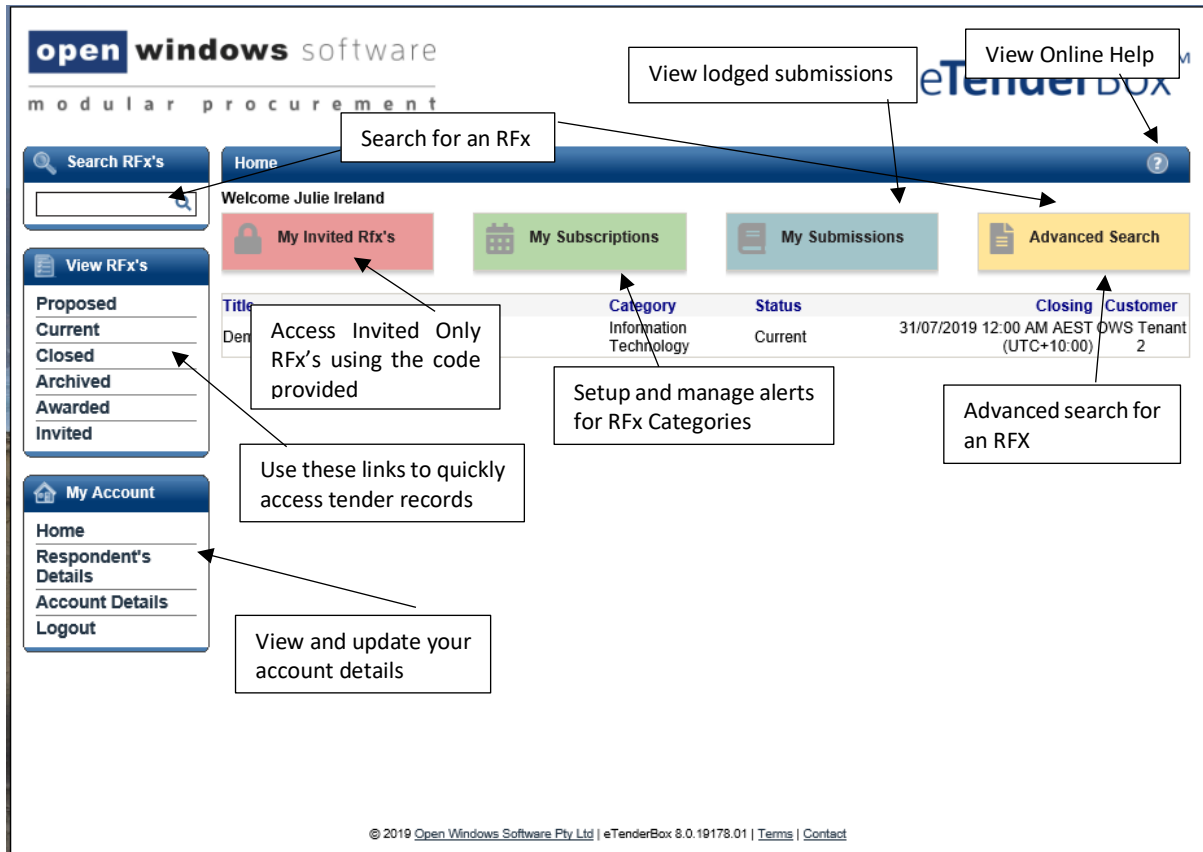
open windows software
modular procurement

eTenderBox

View Online Help

View lodged submissions

Search for an RFx

Search RFx's

Home

Welcome Julie Ireland

My Invited Rfx's

My Subscriptions

My Submissions

Advanced Search

View RFx's

Proposed
Current
Closed
Archived
Awarded
Invited

| Title | Category | Status | Closing | Customer |
|---|---|---|---|---|
| Dem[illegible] | Information Technology | Current | 31/07/2019 12:00 AM AEST (UTC+10:00) | OWS Tenant 2 |

Access Invited Only RFx's using the code provided

Setup and manage alerts for RFx Categories

Advanced search for an RFX

Use these links to quickly access tender records

My Account

Home
Respondent's Details
Account Details
Logout

View and update your account details

© 2019 Open Windows Software Pty Ltd | eTenderBox 8.0.19178.01 | Terms | Contact